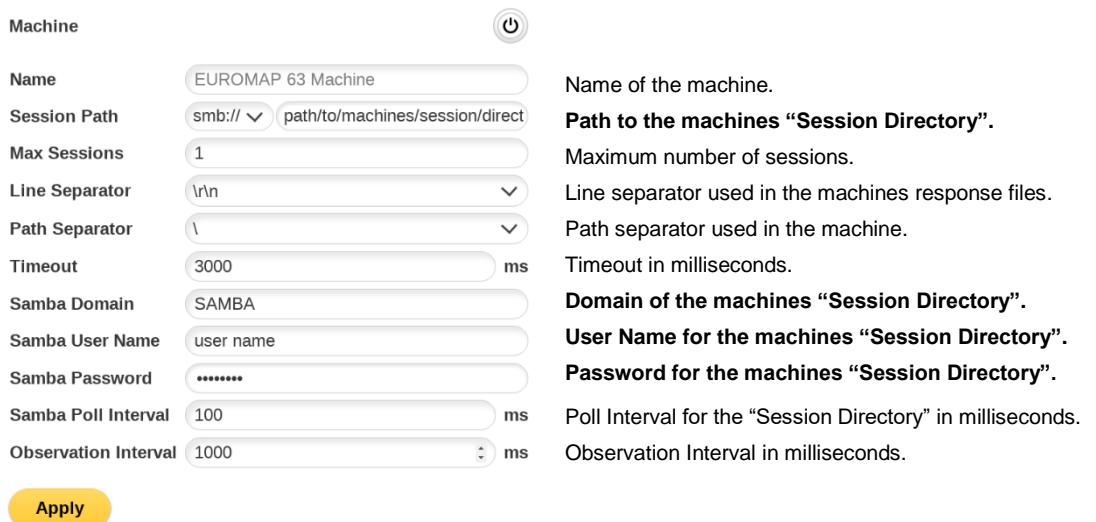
Machine

| | | |
|---|---|---|
| Name | EUROMAP 63 Machine | Name of the machine. |
| Session Path | smb:// path/to/machines/session/direct | **Path to the machines “Session Directory”.** |
| Max Sessions | 1 | Maximum number of sessions. |
| Line Separator | \r\n | Line separator used in the machines response files. |
| Path Separator | \ | Path separator used in the machine. |
| Timeout | 3000 ms | Timeout in milliseconds. |
| Samba Domain | SAMBA | **Domain of the machines “Session Directory”.** |
| Samba User Name | user name | **User Name for the machines “Session Directory”.** |
| Samba Password | •••••••• | **Password for the machines “Session Directory”.** |
| Samba Poll Interval | 100 ms | Poll Interval for the “Session Directory” in milliseconds. |
| Observation Interval | 1000 ms | Observation Interval in milliseconds. |

Apply